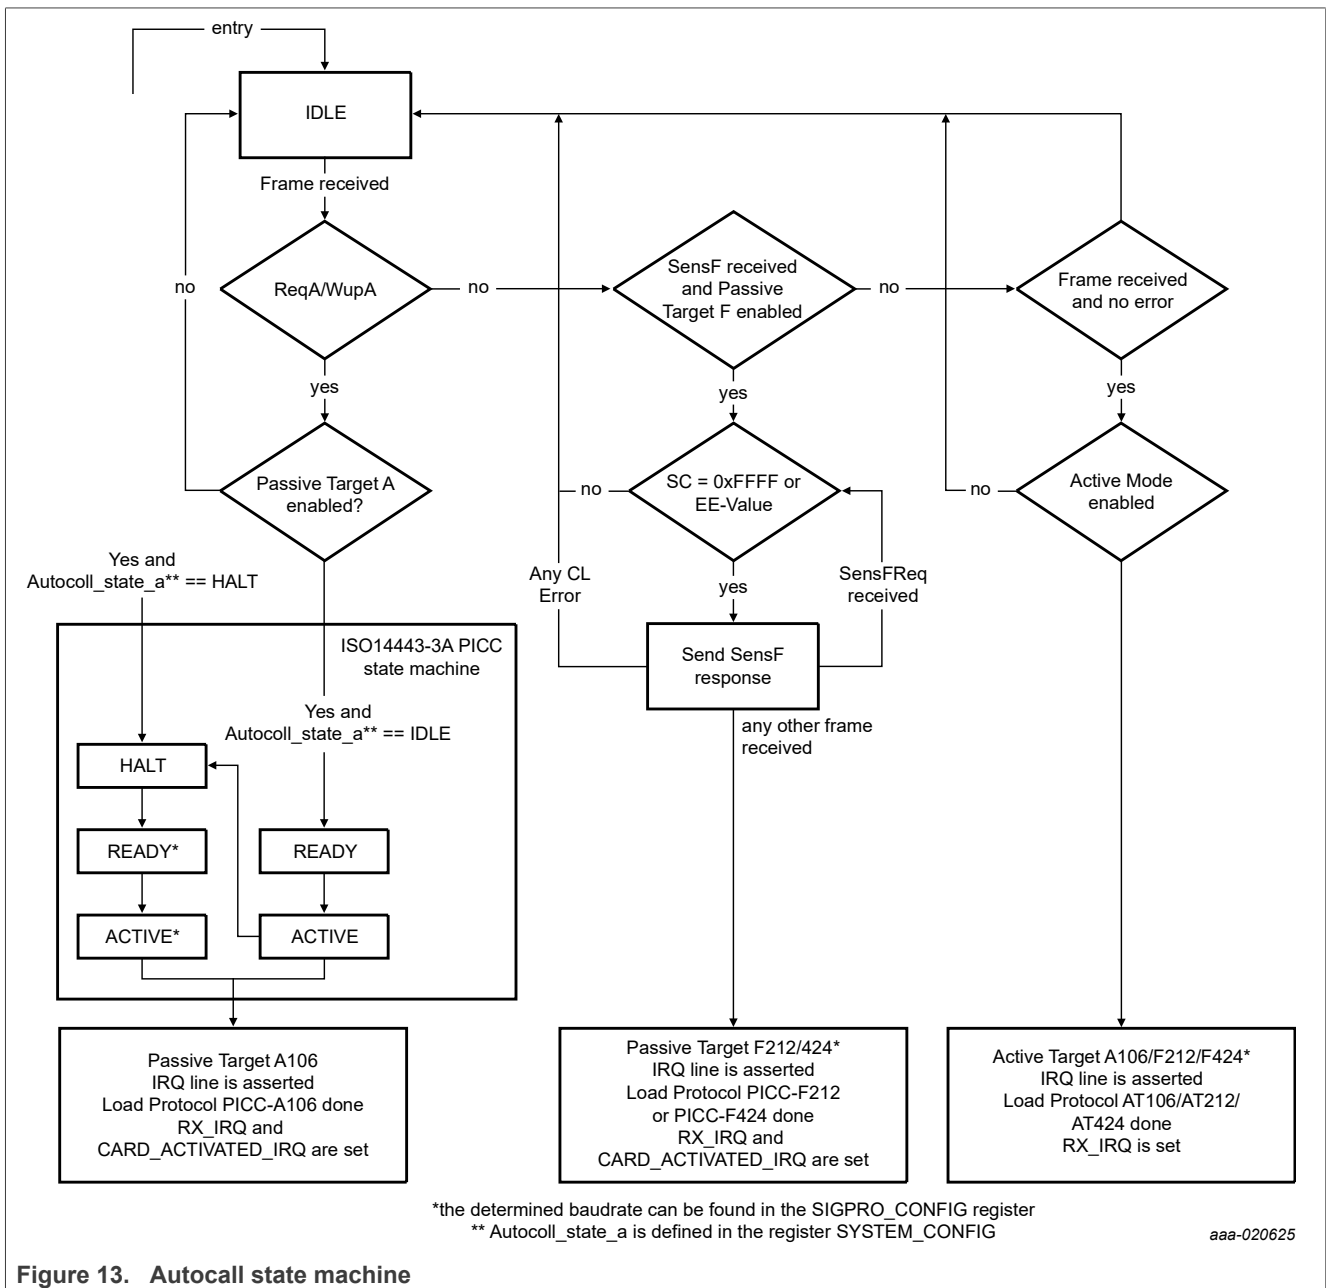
entry

IDLE

Frame received

ReqA/WupA

no

no

yes

Passive Target A enabled?

Yes and Autocoll_state_a** == HALT

ISO14443-3A PICC state machine

Yes and Autocoll_state_a** == IDLE

HALT

READY*

ACTIVE*

READY

ACTIVE

Passive Target A106
IRQ line is asserted
Load Protocol PICC-A106 done
RX_IRQ and
CARD_ACTIVATED_IRQ are set

SensF received and Passive Target F enabled

no

yes

SC = 0xFFFF or EE-Value

no

Any CL Error

yes

SensFReq received

Send SensF response

any other frame received

Passive Target F212/424*
IRQ line is asserted
Load Protocol PICC-F212
or PICC-F424 done
RX_IRQ and
CARD_ACTIVATED_IRQ are set

Frame received and no error

yes

no

Active Mode enabled

Active Target A106/F212/F424*
IRQ line is asserted
Load Protocol AT106/AT212/
AT424 done
RX_IRQ is set

*the determined baudrate can be found in the SIGPRO_CONFIG register
** Autocoll_state_a is defined in the register SYSTEM_CONFIG

aaa-020625

Figure 13. Autocall state machine